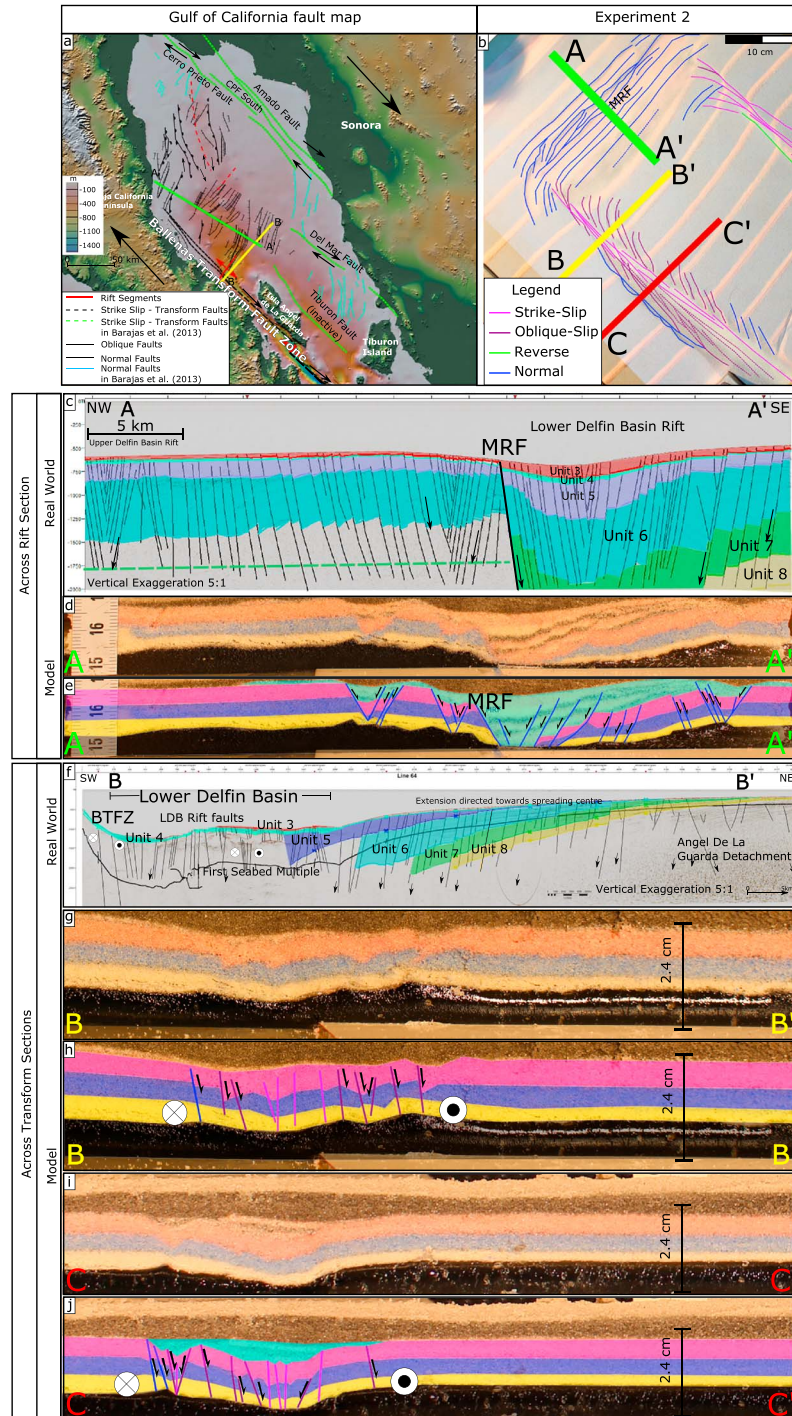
Gulf of California fault map

Experiment 2

a

Cerro Prieto Fault

CPF South

Amado Fault

Sonora

m
-100
-400
-800
-1100
-1400

Baja California Peninsula

50 km

Ballenas Transform Fault Zone

B

A

Del Mar Fault

Isla Angel de La Guarda

Tiburon Fault (inactive)

Tiburon Island

Rift Segments
Strike Slip - Transform Faults
Strike Slip - Transform Faults in Barajas et al. (2013)
Oblique Faults
Normal Faults
Normal Faults in Barajas et al. (2013)

b

A

10 cm

MRF

A'

B'

C'

B

Legend
Strike-Slip
Oblique-Slip
Reverse
Normal

C

Across Rift Section

Real World

c NW A

A' SE

5 km

Upper Delfin Basin Rift

Lower Delfin Basin Rift

MRF

Unit 3
Unit 4
Unit 5

Unit 6

Unit 7

Unit 8

Vertical Exaggeration 5:1

Model

d

16

15

A

A'

e

16

15

MRF

A

A'

Across Transform Sections

Real World

f SW B

Line 64

B' NE

Lower Delfin Basin

Extension directed towards spreading centre

BTFZ

LDB Rift faults

Unit 3

Unit 4

Unit 5

Unit 6

Unit 7

Unit 8

Angel De La Guarda Detachment

First Seabed Multiple

Vertical Exaggeration 5:1

Model

g

2.4 cm

B

B'

h

2.4 cm

B

B'

i

2.4 cm

C

C'

j

2.4 cm

C

C'